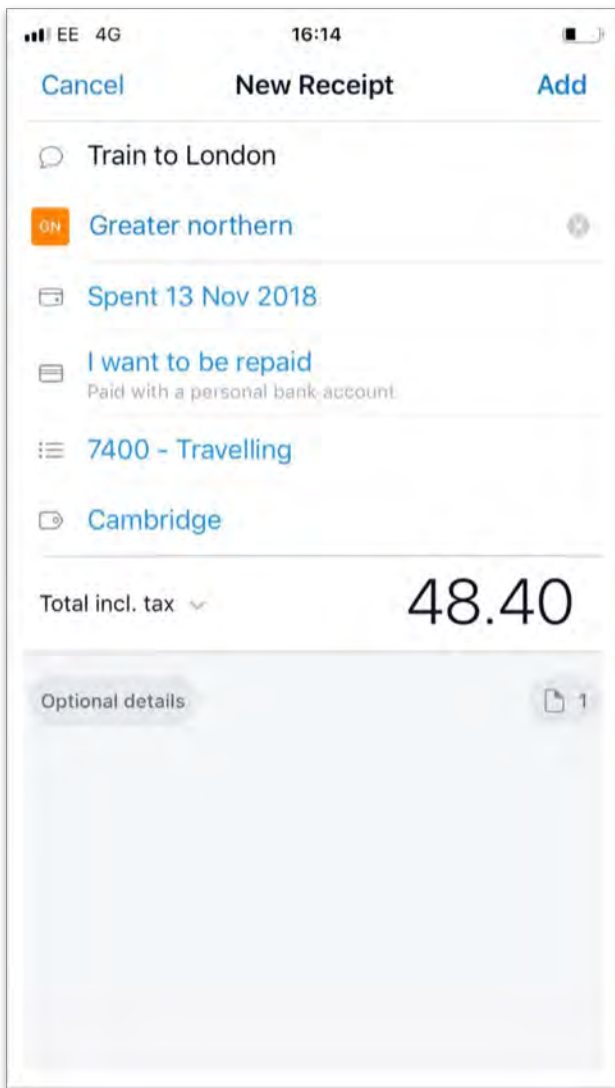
EE 4G 16:14

Cancel New Receipt Add

Train to London

GN Greater northern

Spent 13 Nov 2018

I want to be repaid
Paid with a personal bank account

7400 - Travelling

Cambridge

Total incl. tax 48.40

Optional details 1